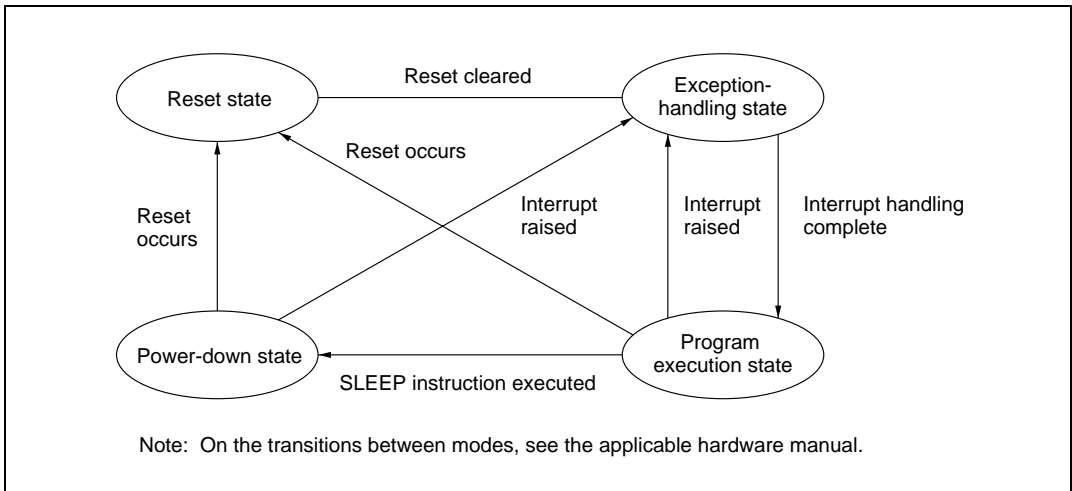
Reset state

Reset cleared

Exception-handling state

Reset occurs

Reset occurs

Interrupt raised

Interrupt raised

Interrupt handling complete

Power-down state

SLEEP instruction executed

Program execution state

Note: On the transitions between modes, see the applicable hardware manual.